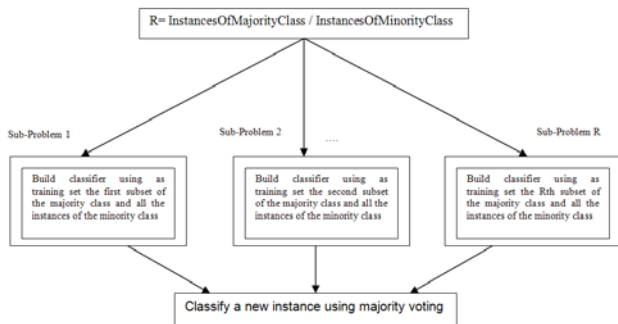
R= InstancesOfMajorityClass / InstancesOfMinorityClass

Sub-Problem 1

Sub-Problem 2

....

Sub-Problem R

Build classifier using as training set the first subset of the majority class and all the instances of the minority class

Build classifier using as training set the second subset of the majority class and all the instances of the minority class

Build classifier using as training set the Rth subset of the majority class and all the instances of the minority class

Classify a new instance using majority voting